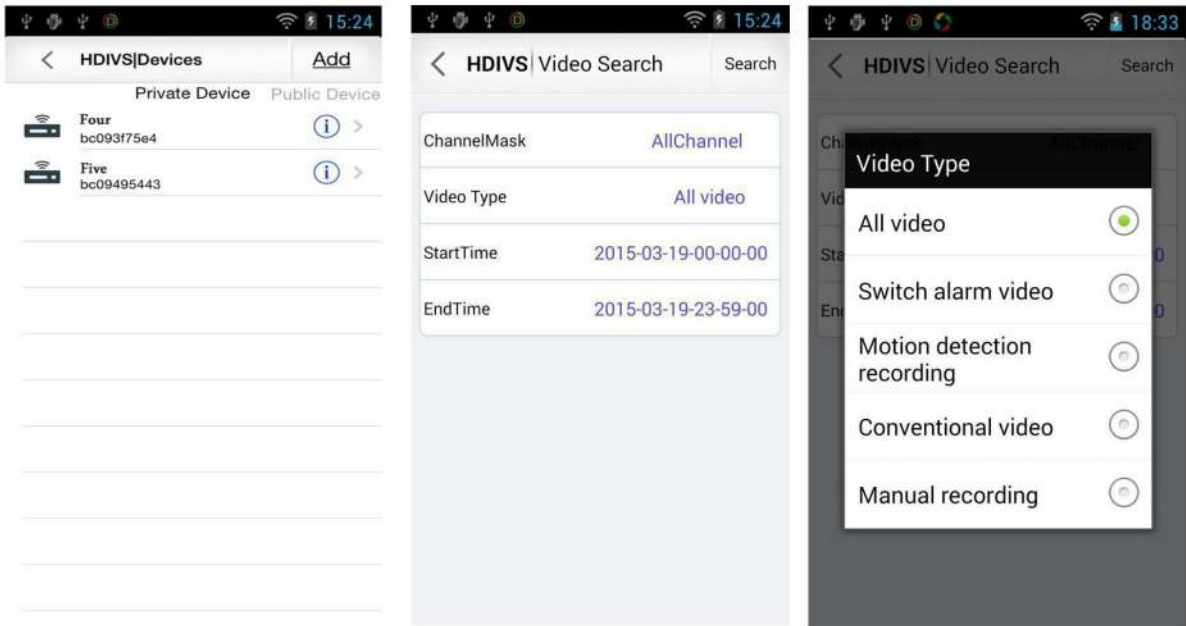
15:24

HDIVS|Devices Add

Private Device Public Device

Four
bc093f75e4

Five
bc09495443

15:24

HDIVS Video Search Search

ChannelMask AllChannel

Video Type All video

StartTime 2015-03-19-00-00-00

EndTime 2015-03-19-23-59-00

18:33

HDIVS Video Search Search

Video Type

All video

Switch alarm video

Motion detection recording

Conventional video

Manual recording